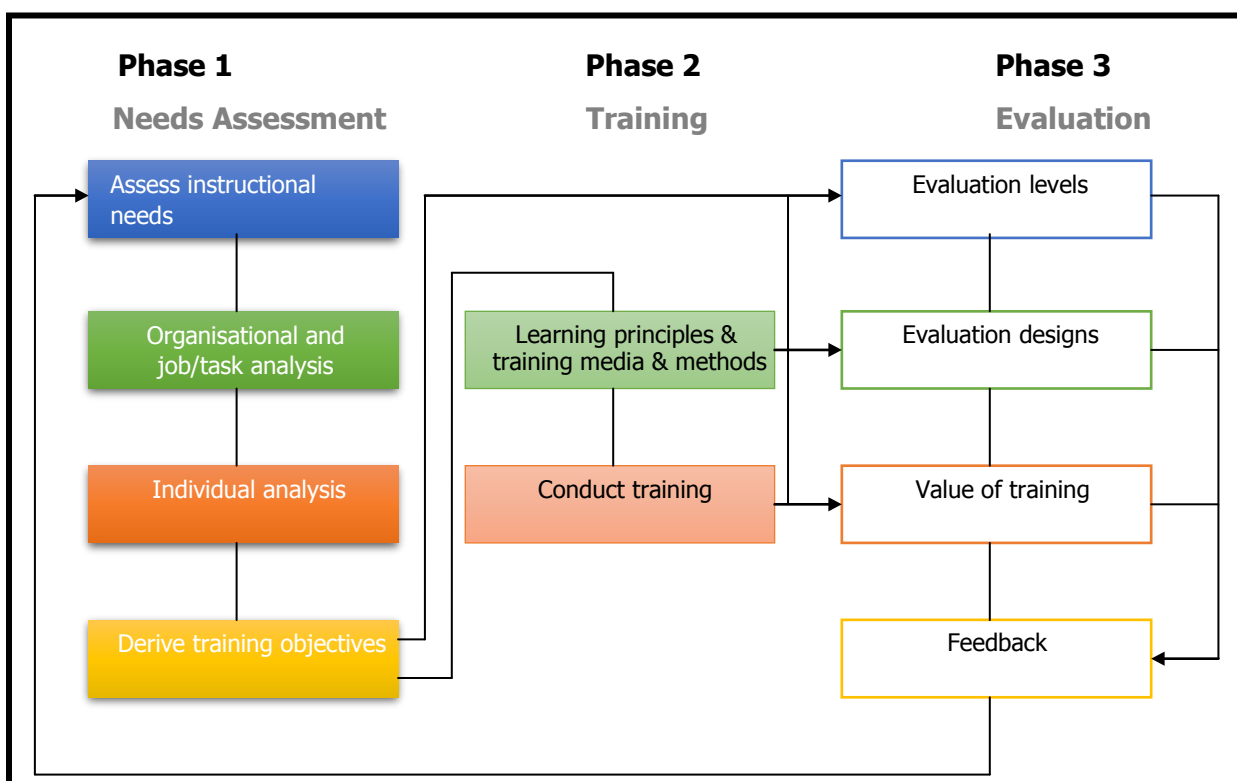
Phase 1
Needs Assessment

Phase 2
Training

Phase 3
Evaluation

Assess instructional needs

Organisational and job/task analysis

Individual analysis

Derive training objectives

Learning principles & training media & methods

Conduct training

Evaluation levels

Evaluation designs

Value of training

Feedback